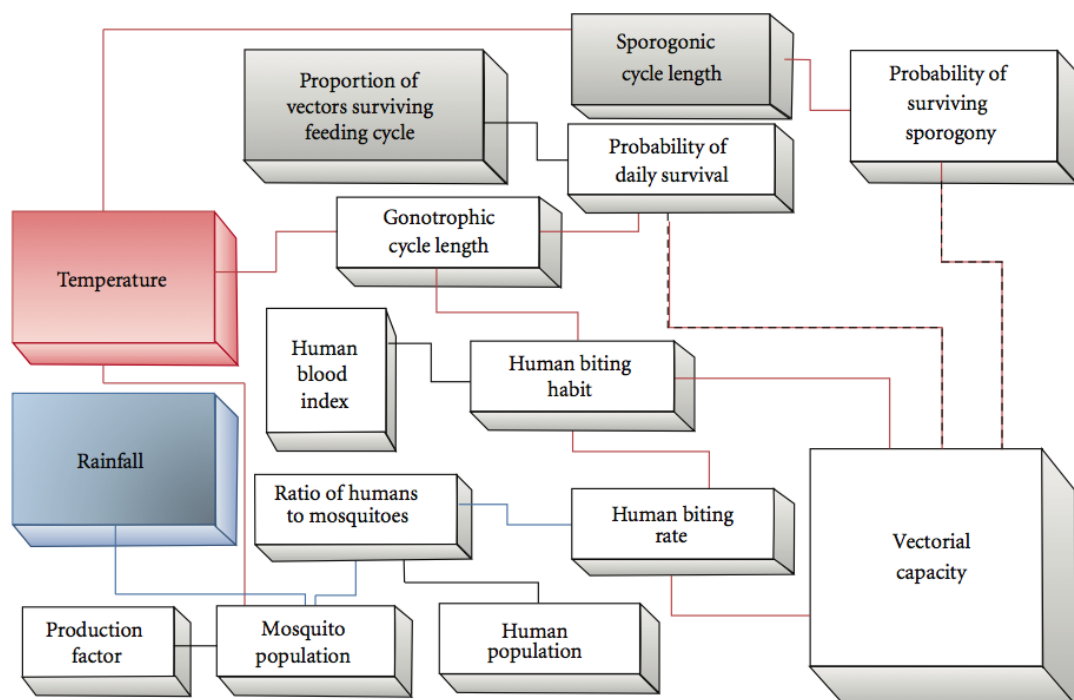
Sporogonic cycle length

Proportion of vectors surviving feeding cycle

Probability of surviving sporogony

Probability of daily survival

Gonotrophic cycle length

Temperature

Human blood index

Human biting habit

Rainfall

Ratio of humans to mosquitoes

Human biting rate

Vectorial capacity

Production factor

Mosquito population

Human population